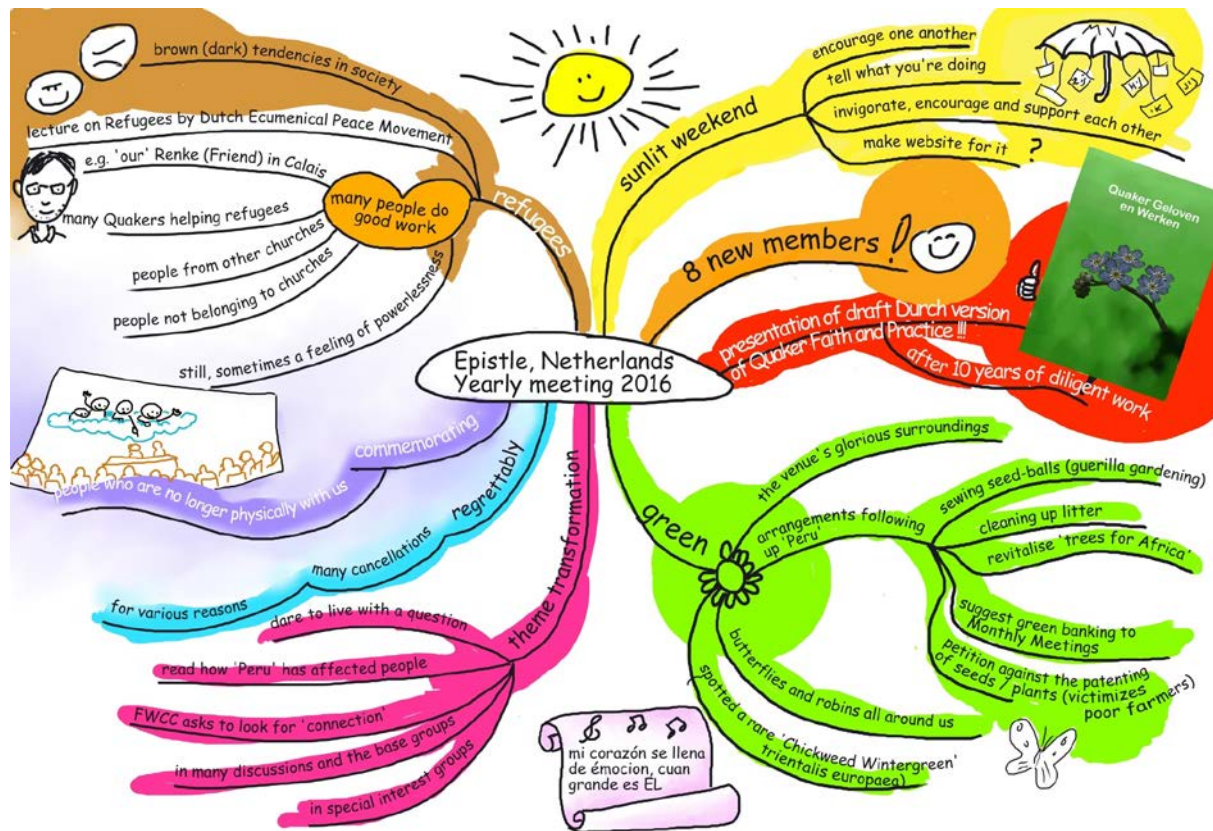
Epistle, Netherlands Yearly meeting 2016

refugees
brown (dark) tendencies in society
lecture on Refugees by Dutch Ecumenical Peace Movement
e.g. 'our' Renke (Friend) in Calais
many people do good work
many Quakers helping refugees
people from other churches
people not belonging to churches
still, sometimes a feeling of powerlessness

commemorating
people who are no longer physically with us

regrettably
many cancellations
for various reasons

theme transformation
dare to live with a question
read how 'Peru' has affected people
FWCC asks to look for 'connection'
in many discussions and the base groups
in special interest groups

mi corazón se llena de émocion, cuan grande es EL

sunlit weekend
encourage one another
tell what you're doing
invigorate, encourage and support each other
make website for it ?

8 new members !

presentation of draft Durch version of Quaker Faith and Practice !!!
after 10 years of diligent work
Quaker Geloven en Werken

green
the venue's glorious surroundings
arrangements following up 'Peru'
sewing seed-balls (guerilla gardening)
cleaning up litter
revitalise 'trees for Africa'
suggest green banking to Monthly Meetings
petition against the patenting of seeds / plants (victimizes poor farmers)
butterflies and robins all around us
spotted a rare 'Chickweed Wintergreen' (trientalis europaea)